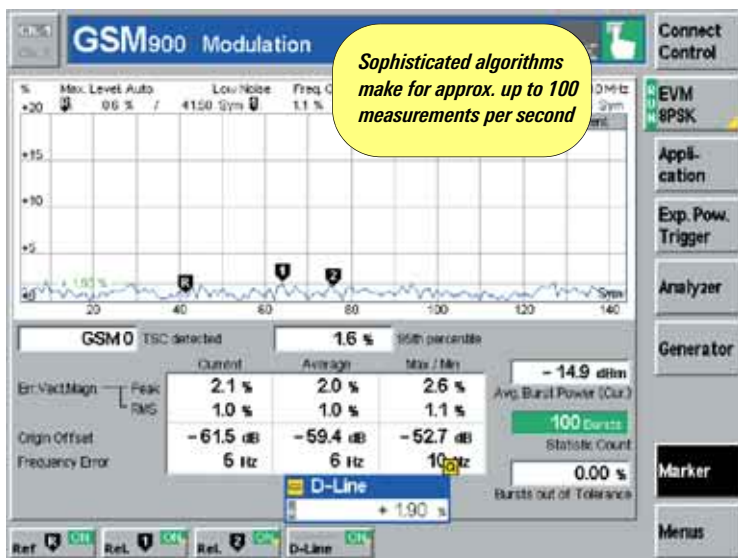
GSM900 Modulation

Sophisticated algorithms make for approx. up to 100 measurements per second

% Max. Level Auto Low Noise Freq. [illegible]
+20 06 % / 4150 Sym 1.1 %

+15

+10

+5

+1.90 %

R 1 2

0 20 40 60 80 100 120 140 Sym

GSM 0 TSC detected 1.6 % 95th percentile

| | | Current | Average | Max / Min |
|---|---|---|---|---|
| Err.Vect.Magn. | Peak | 2.1 % | 2.0 % | 2.6 % |
| | RMS | 1.0 % | 1.0 % | 1.1 % |
| Origin Offset | | – 61.5 dB | – 59.4 dB | – 52.7 dB |
| Frequency Error | | 6 Hz | 6 Hz | 10 Hz |

– 14.9 dBm
Avg. Burst Power (Curr.)

100 Bursts
Statistic Count

0.00 %
Bursts out of Tolerance

D-Line
+ 1.90 %

Connect Control

EVM 8PSK

Application

Exp. Pow. Trigger

Analyzer

Generator

Marker

Menus

Ref ON Rel. 1 ON Rel. 2 ON D-Line ON